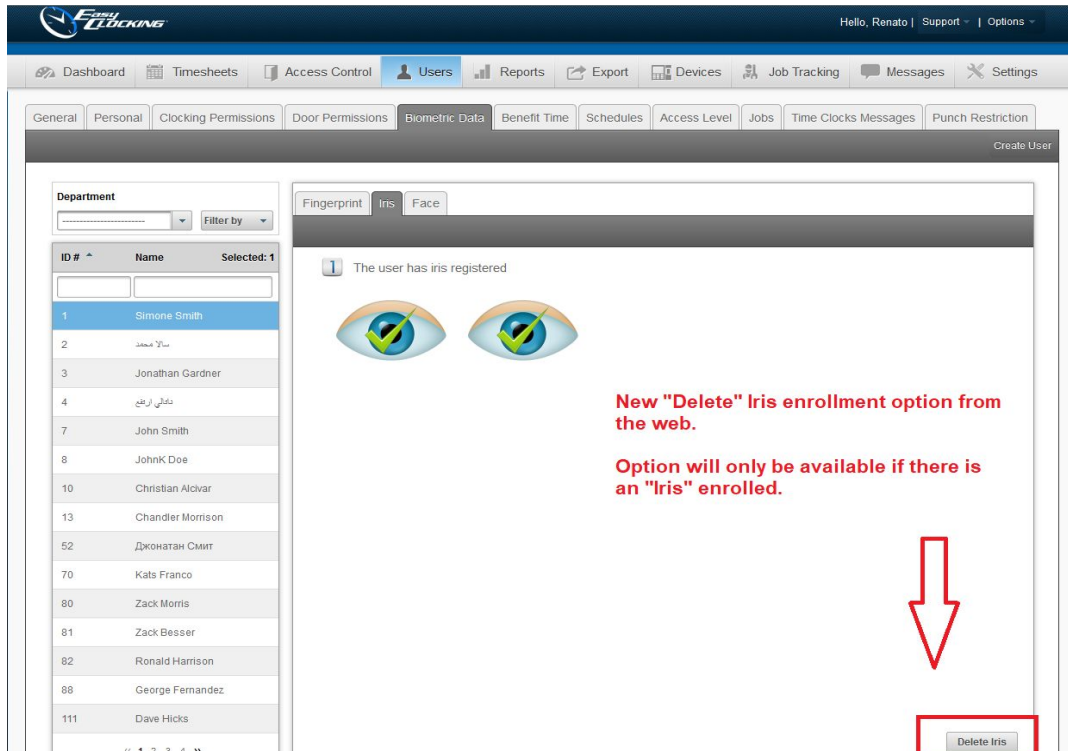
Easy Clocking

Hello, Renato | Support | Options

Dashboard Timesheets Access Control Users Reports Export Devices Job Tracking Messages Settings

General Personal Clocking Permissions Door Permissions Biometric Data Benefit Time Schedules Access Level Jobs Time Clocks Messages Punch Restriction

Create User

Department

Filter by

| ID # | Name | Selected: 1 |
|---|---|---|
| 1 | Simone Smith | |
| 2 | سالا محمد | |
| 3 | Jonathan Gardner | |
| 4 | داناني ارطع | |
| 7 | John Smith | |
| 8 | JohnK Doe | |
| 10 | Christian Alcivar | |
| 13 | Chandler Morrison | |
| 52 | Джонатан Смит | |
| 70 | Kats Franco | |
| 80 | Zack Morris | |
| 81 | Zack Besser | |
| 82 | Ronald Harrison | |
| 88 | George Fernandez | |
| 111 | Dave Hicks | |

« 1 2 3 4 »

Fingerprint Iris Face

1 The user has iris registered

New "Delete" Iris enrollment option from the web.

Option will only be available if there is an "Iris" enrolled.

Delete Iris